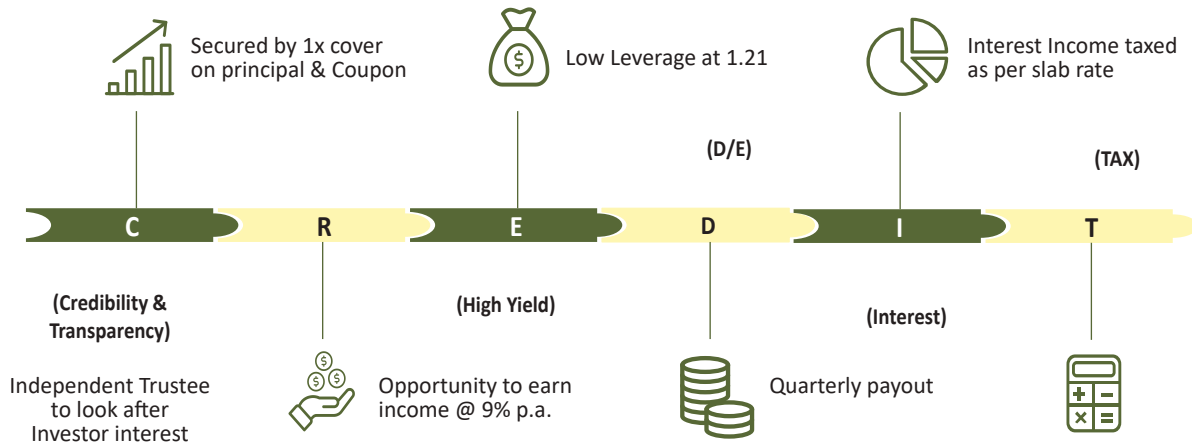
Secured by 1x cover on principal & Coupon

Low Leverage at 1.21

Interest Income taxed as per slab rate

(D/E)

(TAX)

C

R

E

D

I

T

(Credibility & Transparency)

(High Yield)

(Interest)

Independent Trustee to look after Investor interest

Opportunity to earn income @ 9% p.a.

Quarterly payout